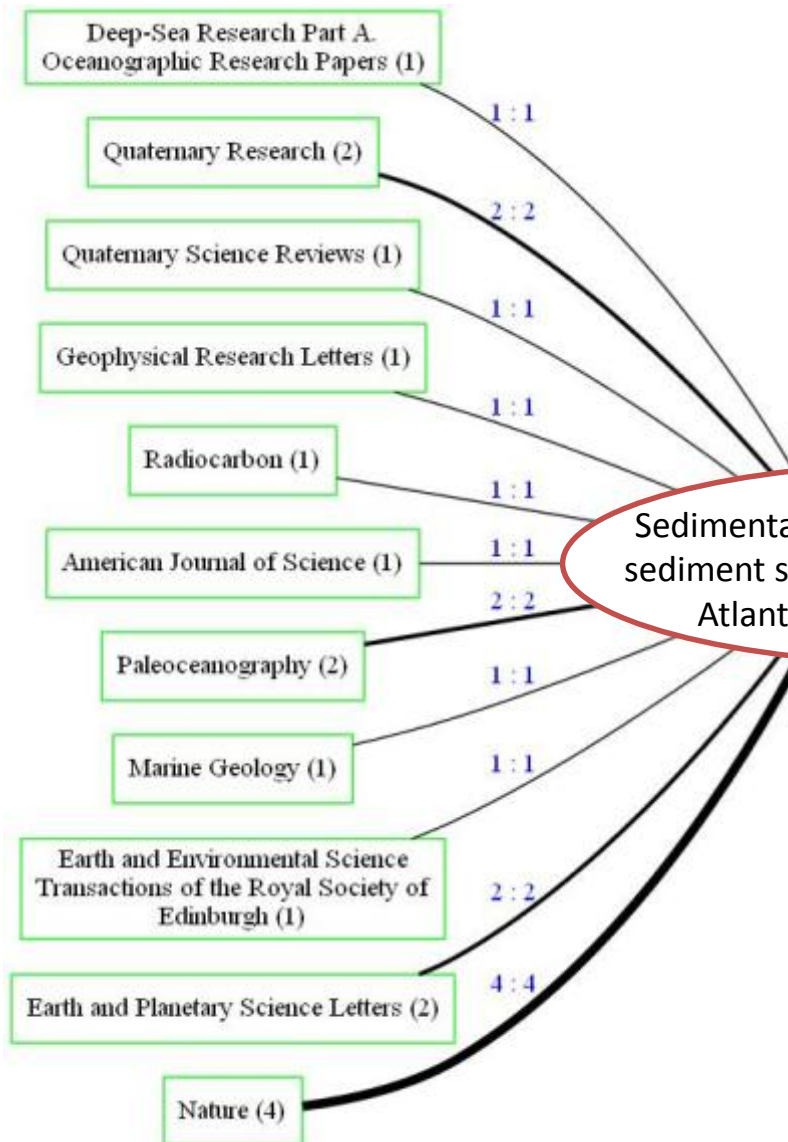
Deep-Sea Research Part A. Oceanographic Research Papers (1)

1 : 1

Quaternary Research (2)

2 : 2

Quaternary Science Reviews (1)

1 : 1

Geophysical Research Letters (1)

1 : 1

Radiocarbon (1)

1 : 1

American Journal of Science (1)

1 : 1

2 : 2

Paleoceanography (2)

1 : 1

Marine Geology (1)

1 : 1

Earth and Environmental Science Transactions of the Royal Society of Edinburgh (1)

2 : 2

Earth and Planetary Science Letters (2)

4 : 4

Nature (4)

Sedimenta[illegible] sediment s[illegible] Atlant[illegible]